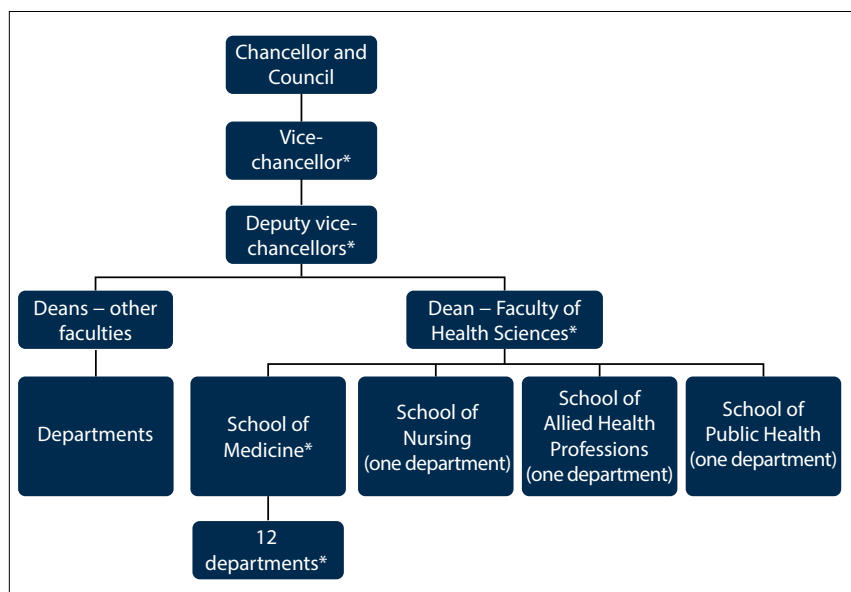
Chancellor and Council

Vice-chancellor*

Deputy vice-chancellors*

Deans – other faculties

Dean – Faculty of Health Sciences*

Departments

School of Medicine*

School of Nursing (one department)

School of Allied Health Professions (one department)

School of Public Health (one department)

12 departments*